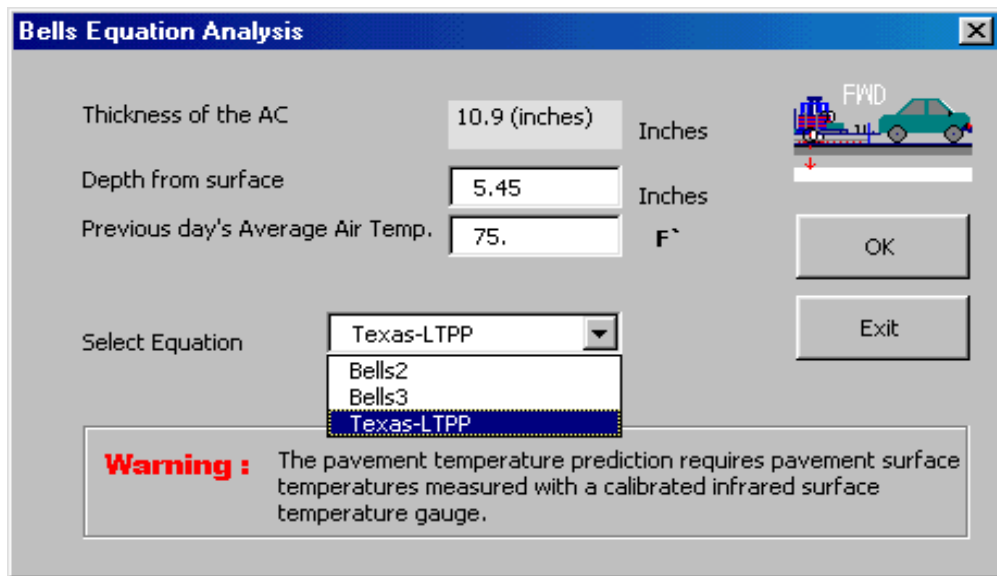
Bells Equation Analysis

Thickness of the AC
10.9 (inches)
Inches

FWD

Depth from surface
5.45
Inches

Previous day's Average Air Temp.
75.
F`

OK

Select Equation
Texas-LTPP
Bells2
Bells3
Texas-LTPP

Exit

Warning : The pavement temperature prediction requires pavement surface temperatures measured with a calibrated infrared surface temperature gauge.